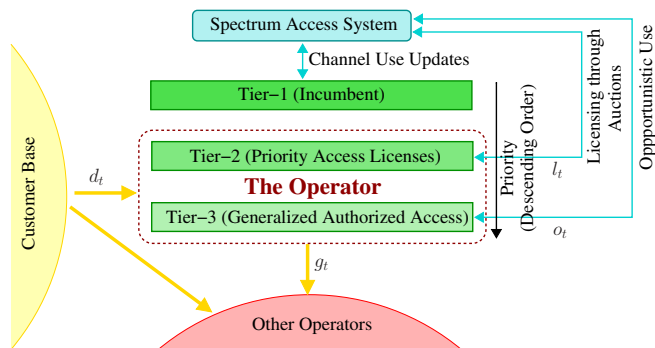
Spectrum Access System

Channel Use Updates

Tier−1 (Incumbent)

Tier−2 (Priority Access Licenses)

The Operator

Tier−3 (Generalized Authorized Access)

Priority (Descending Order)

Licensing through Auctions

Oppportunistic Use

$l_t$

$o_t$

Customer Base

$d_t$

$g_t$

Other Operators